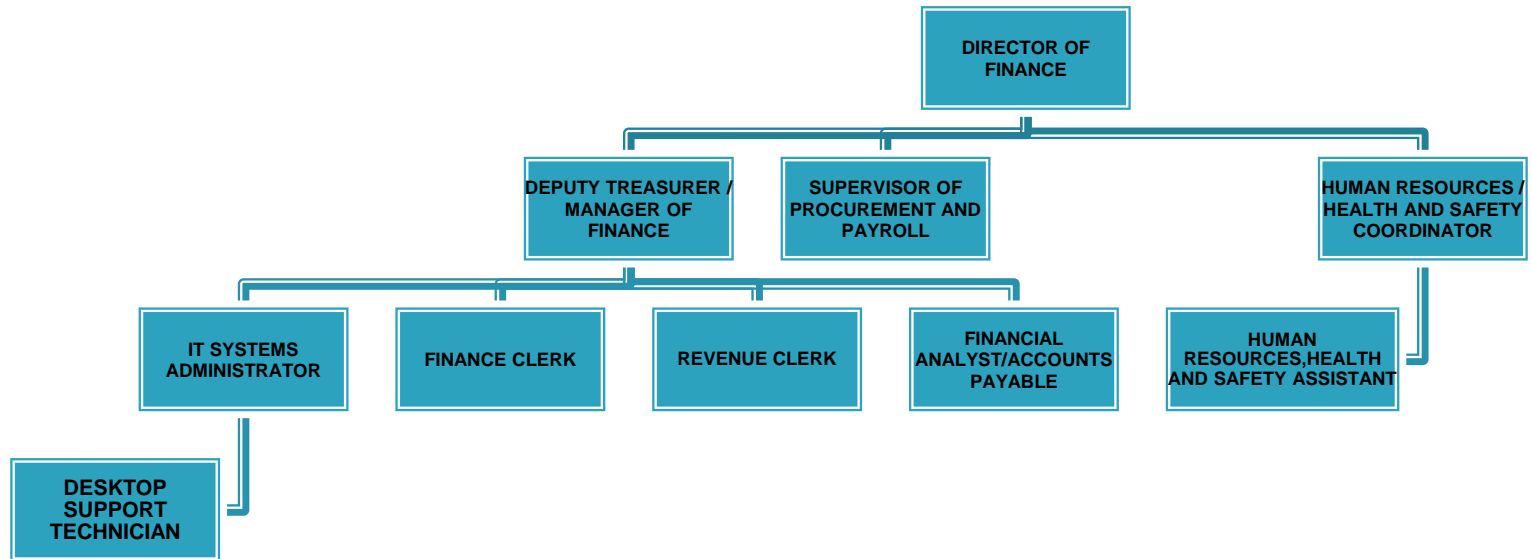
DIRECTOR OF FINANCE

DEPUTY TREASURER / MANAGER OF FINANCE

SUPERVISOR OF PROCUREMENT AND PAYROLL

HUMAN RESOURCES / HEALTH AND SAFETY COORDINATOR

IT SYSTEMS ADMINISTRATOR

FINANCE CLERK

REVENUE CLERK

FINANCIAL ANALYST/ACCOUNTS PAYABLE

HUMAN RESOURCES,HEALTH AND SAFETY ASSISTANT

DESKTOP SUPPORT TECHNICIAN